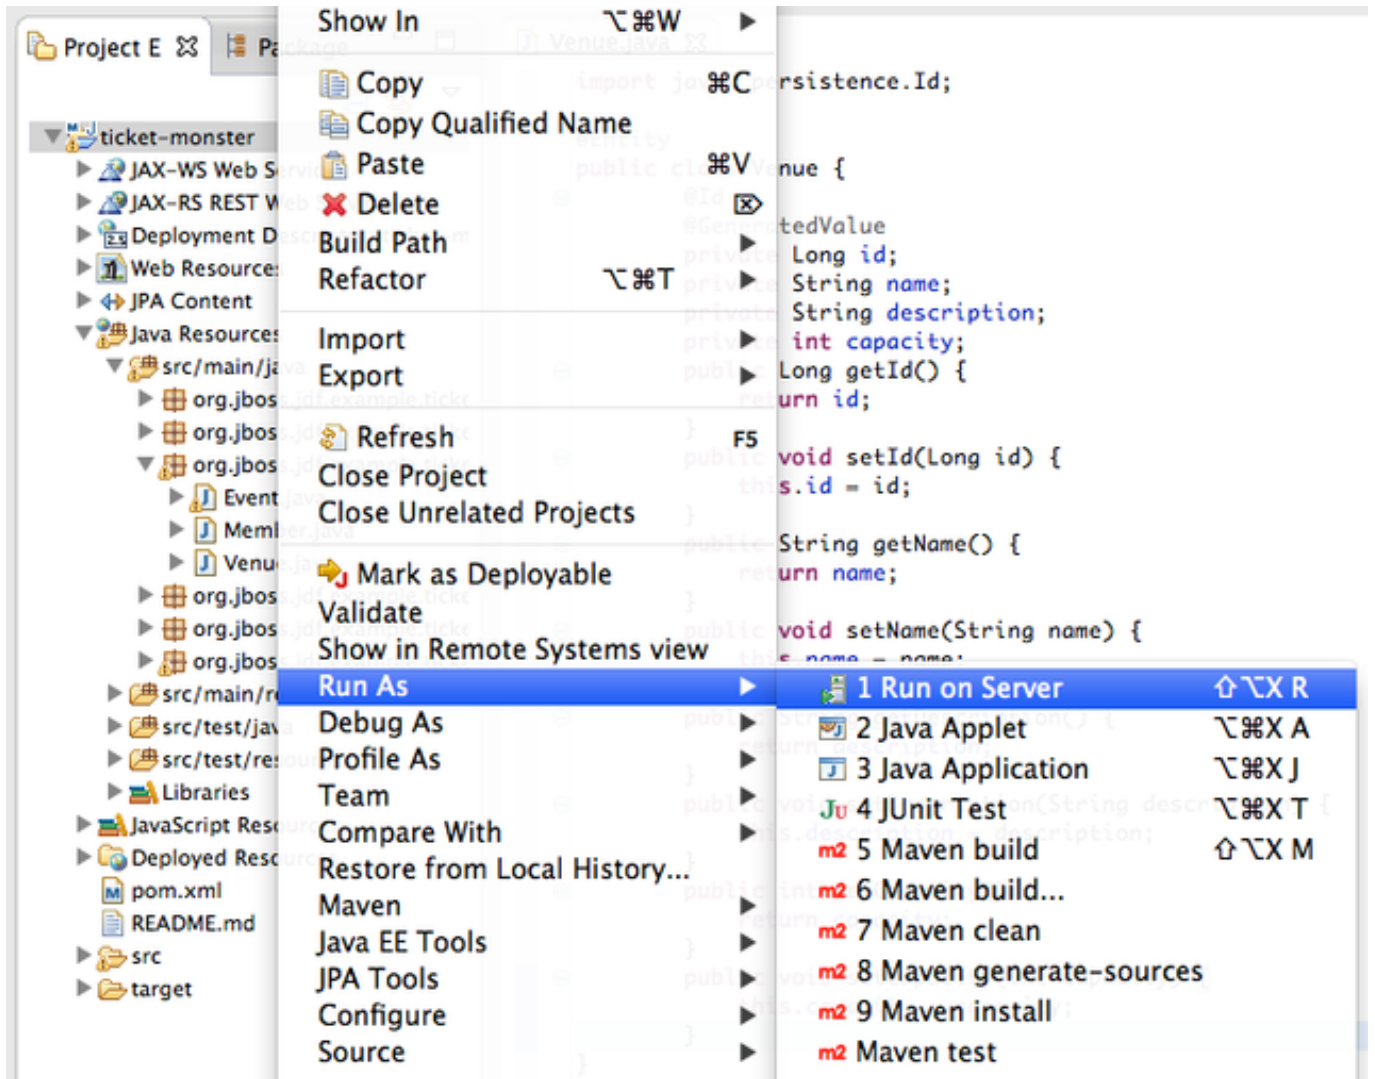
Project E ✕ Pa

ticket-monster
JAX-WS Web S
JAX-RS REST W
Deployment D
Web Resource
JPA Content
Java Resources
src/main/ja
org.jbos
org.jbos
org.jbos
Event
Memb
Venu
org.jbos
org.jbos
org.jbos
src/main/r
src/test/ja
src/test/re
Libraries
JavaScript Res
Deployed Res
pom.xml
README.md
src
target

Show In ⌥⌘W
Copy ⌘C
Copy Qualified Name
Paste ⌘V
Delete
Build Path
Refactor ⌥⌘T
Import
Export
Refresh F5
Close Project
Close Unrelated Projects
Mark as Deployable
Validate
Show in Remote Systems view
Run As
Debug As
Profile As
Team
Compare With
Restore from Local History...
Maven
Java EE Tools
JPA Tools
Configure
Source

rsistence.Id;

nue {

tedValue
Long id;
String name;
String description;
int capacity;
Long getId() {
urn id;

void setId(Long id) {
s.id = id;

String getName() {
urn name;

void setName(String name) {

1 Run on Server ⇧⌥X R
2 Java Applet ⌥⌘X A
3 Java Application ⌥⌘X J
Ju 4 JUnit Test ⌥⌘X T
m2 5 Maven build ⇧⌥X M
m2 6 Maven build...
m2 7 Maven clean
m2 8 Maven generate-sources
m2 9 Maven install
m2 Maven test